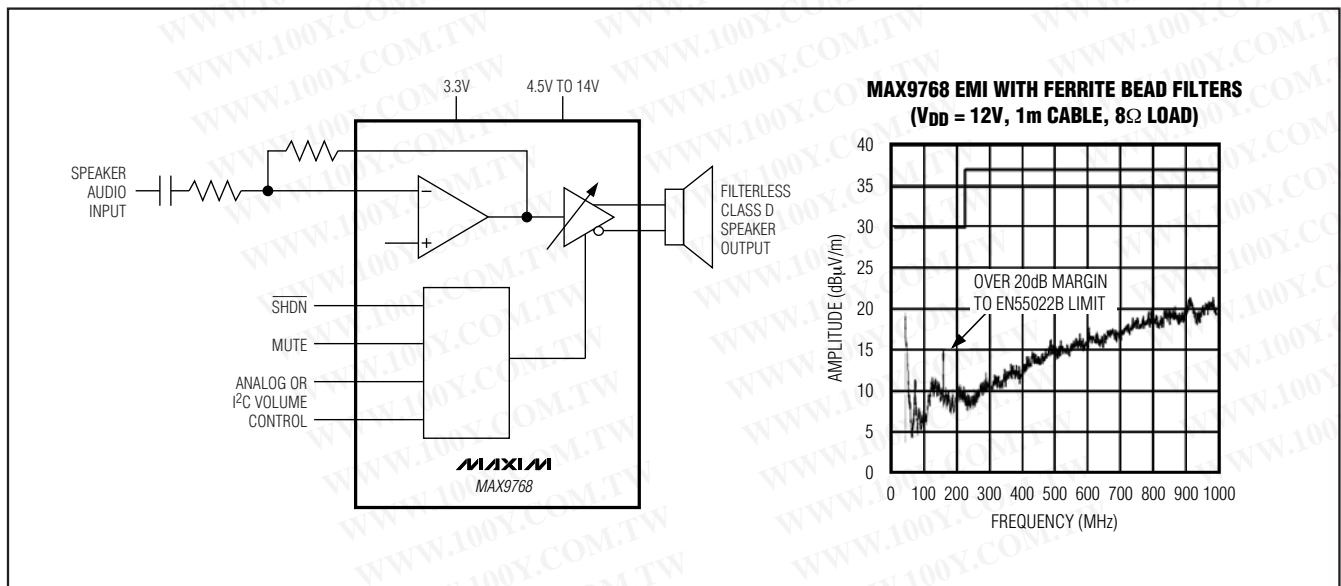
WWW.100Y.COM.TW

3.3V

4.5V TO 14V

SPEAKER AUDIO INPUT

$-$

$+$

FILTERLESS CLASS D SPEAKER OUTPUT

$\overline{SHDN}$

MUTE

ANALOG OR I$^2$C VOLUME CONTROL

MAXIM

MAX9768

MAX9768 EMI WITH FERRITE BEAD FILTERS ($V_{DD}$ = 12V, 1m CABLE, 8$\Omega$ LOAD)

AMPLITUDE (dB$\mu$V/m)

40
35
30
25
20
15
10
5
0

OVER 20dB MARGIN TO EN55022B LIMIT

0 100 200 300 400 500 600 700 800 900 1000

FREQUENCY (MHz)